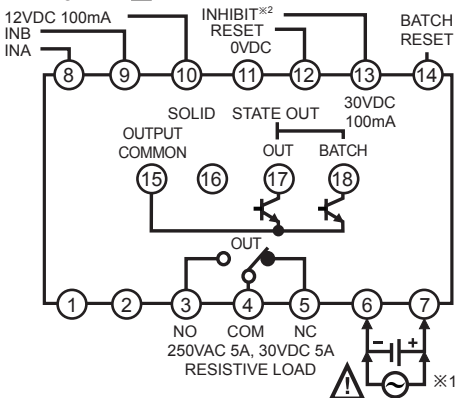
12VDC 100mA
INB
INA
INHIBIT※2
RESET
0VDC
BATCH
RESET
8
9
10
11
12
13
14
30VDC
100mA
SOLID STATE OUT
OUTPUT
COMMON
OUT
BATCH
15
16
17
18
OUT
1
2
3
4
5
6
7
NO
COM
NC
250VAC 5A, 30VDC 5A
RESISTIVE LOAD
−
+
※1